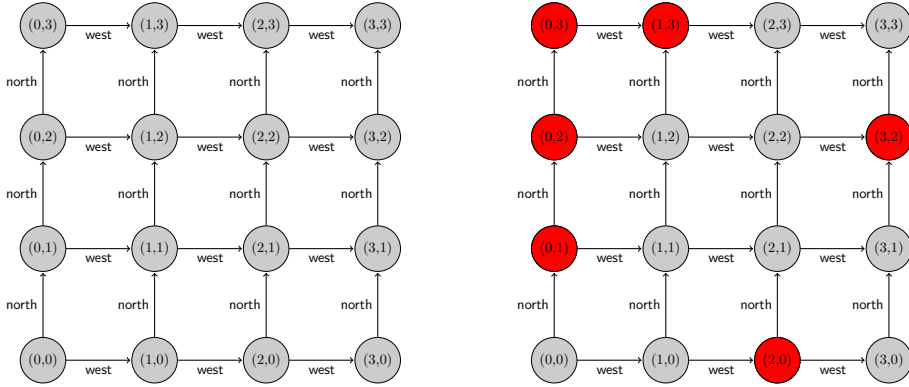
(0,3) west (1,3) west (2,3) west (3,3)

north north north north

(0,2) west (1,2) west (2,2) west (3,2)

north north north north

(0,1) west (1,1) west (2,1) west (3,1)

north north north north

(0,0) west (1,0) west (2,0) west (3,0)

(0,3) west (1,3) west (2,3) west (3,3)

north north north north

(0,2) west (1,2) west (2,2) west (3,2)

north north north north

(0,1) west (1,1) west (2,1) west (3,1)

north north north north

(0,0) west (1,0) west (2,0) west (3,0)